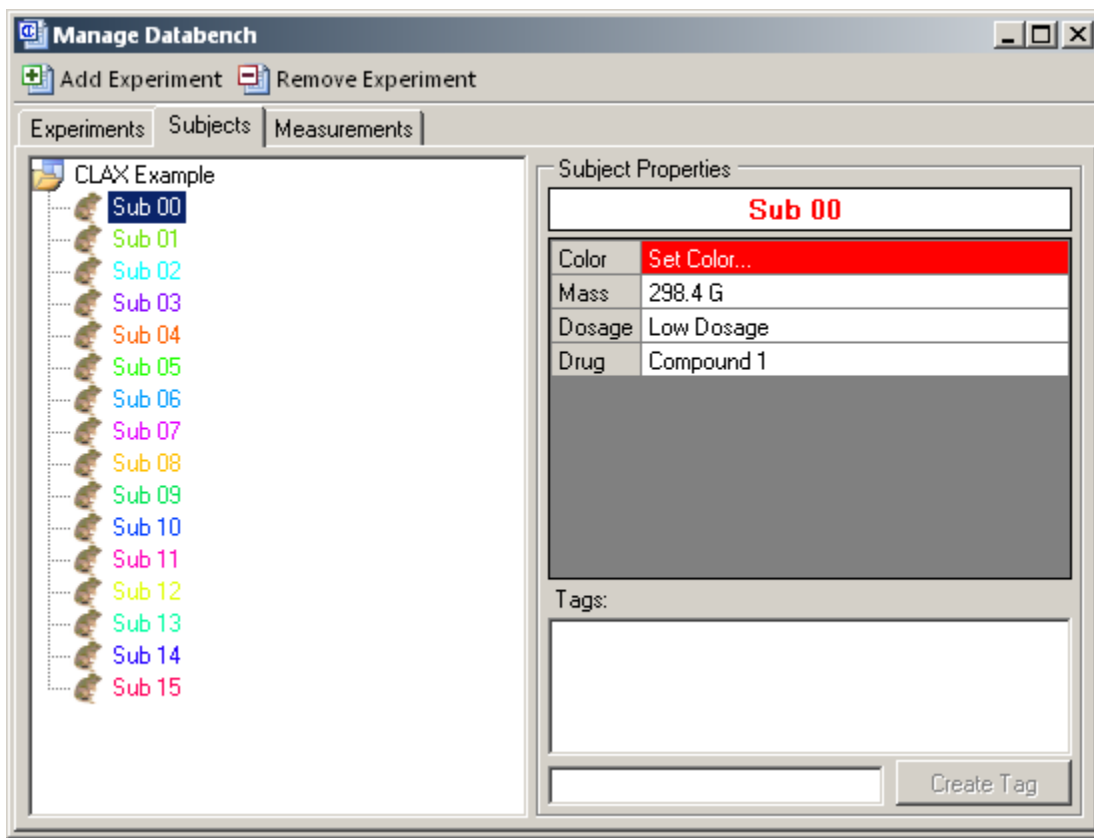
Manage Databench

Add Experiment
Remove Experiment

Experiments | Subjects | Measurements

CLAX Example
Sub 00
Sub 01
Sub 02
Sub 03
Sub 04
Sub 05
Sub 06
Sub 07
Sub 08
Sub 09
Sub 10
Sub 11
Sub 12
Sub 13
Sub 14
Sub 15

Subject Properties

Sub 00

| Color | Set Color... |
|---|---|
| Mass | 298.4 G |
| Dosage | Low Dosage |
| Drug | Compound 1 |

Tags:

Create Tag